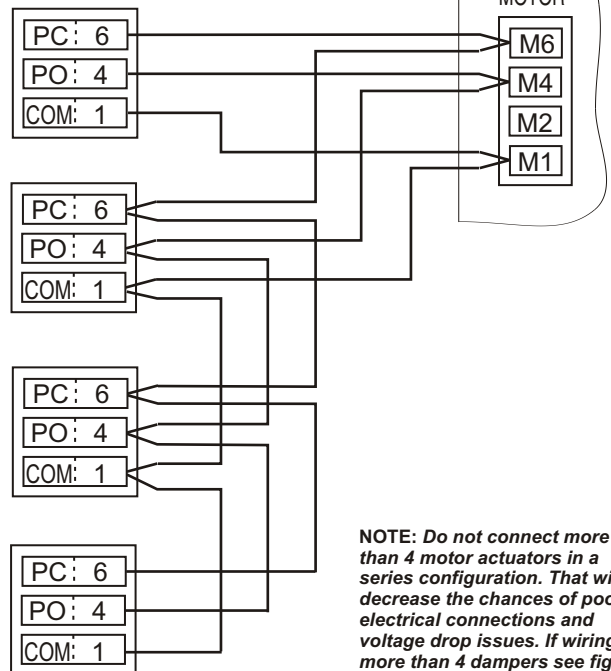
MOTOR

PC: 6
PO: 4
COM: 1

M6
M4
M2
M1

PC: 6
PO: 4
COM: 1

PC: 6
PO: 4
COM: 1

PC: 6
PO: 4
COM: 1

NOTE: Do not connect more than 4 motor actuators in a series configuration. That wi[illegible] decrease the chances of poo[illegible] electrical connections and voltage drop issues. If wiring more than 4 dampers see fig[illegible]